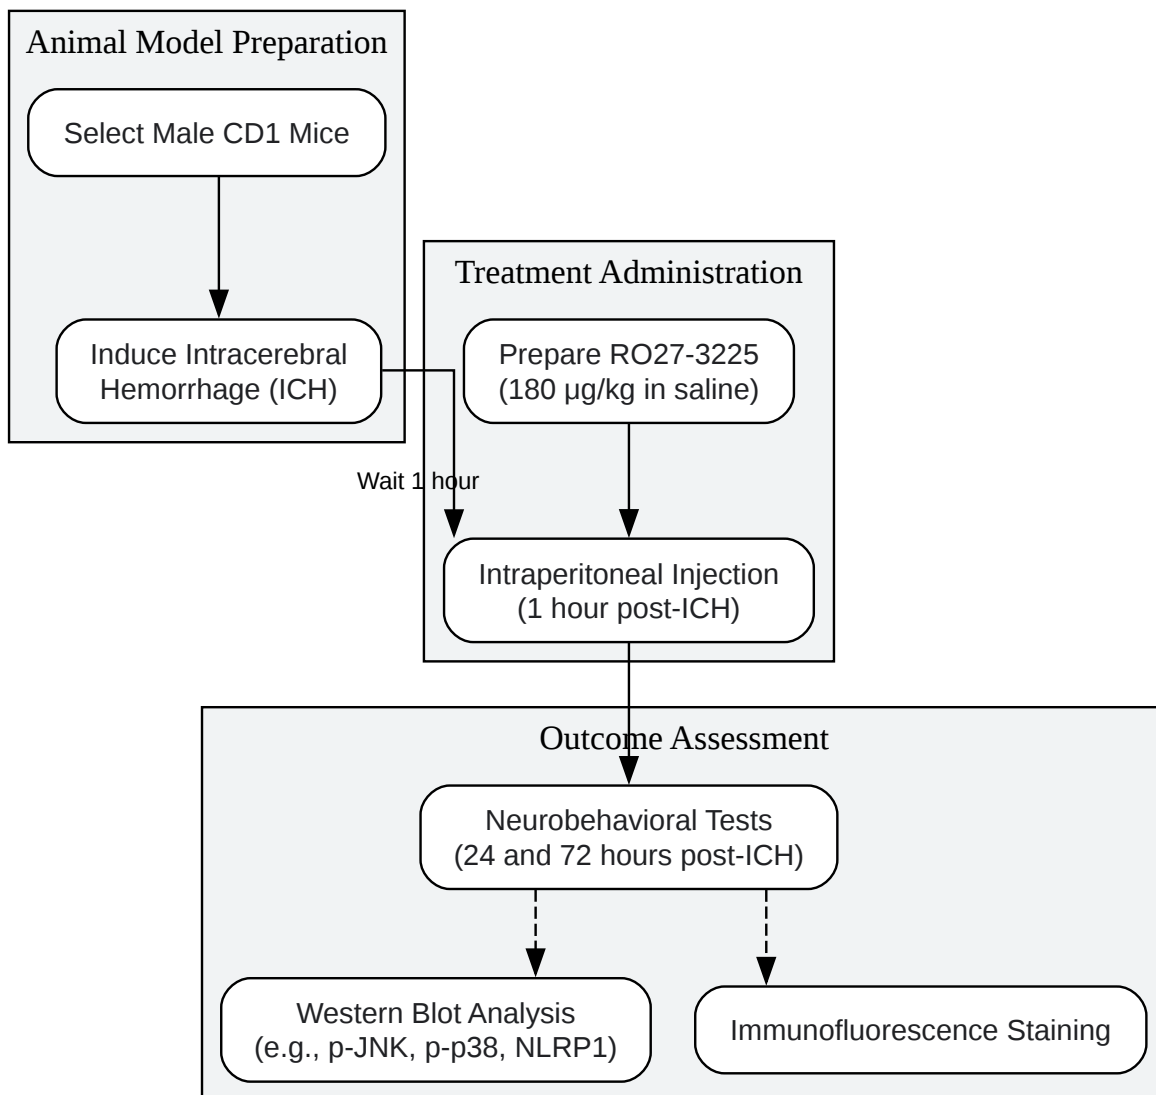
Animal Model Preparation

Select Male CD1 Mice

Induce Intracerebral Hemorrhage (ICH)

Treatment Administration

Prepare RO27-3225 (180 µg/kg in saline)

Wait 1 hour

Intraperitoneal Injection (1 hour post-ICH)

Outcome Assessment

Neurobehavioral Tests (24 and 72 hours post-ICH)

Western Blot Analysis (e.g., p-JNK, p-p38, NLRP1)

Immunofluorescence Staining